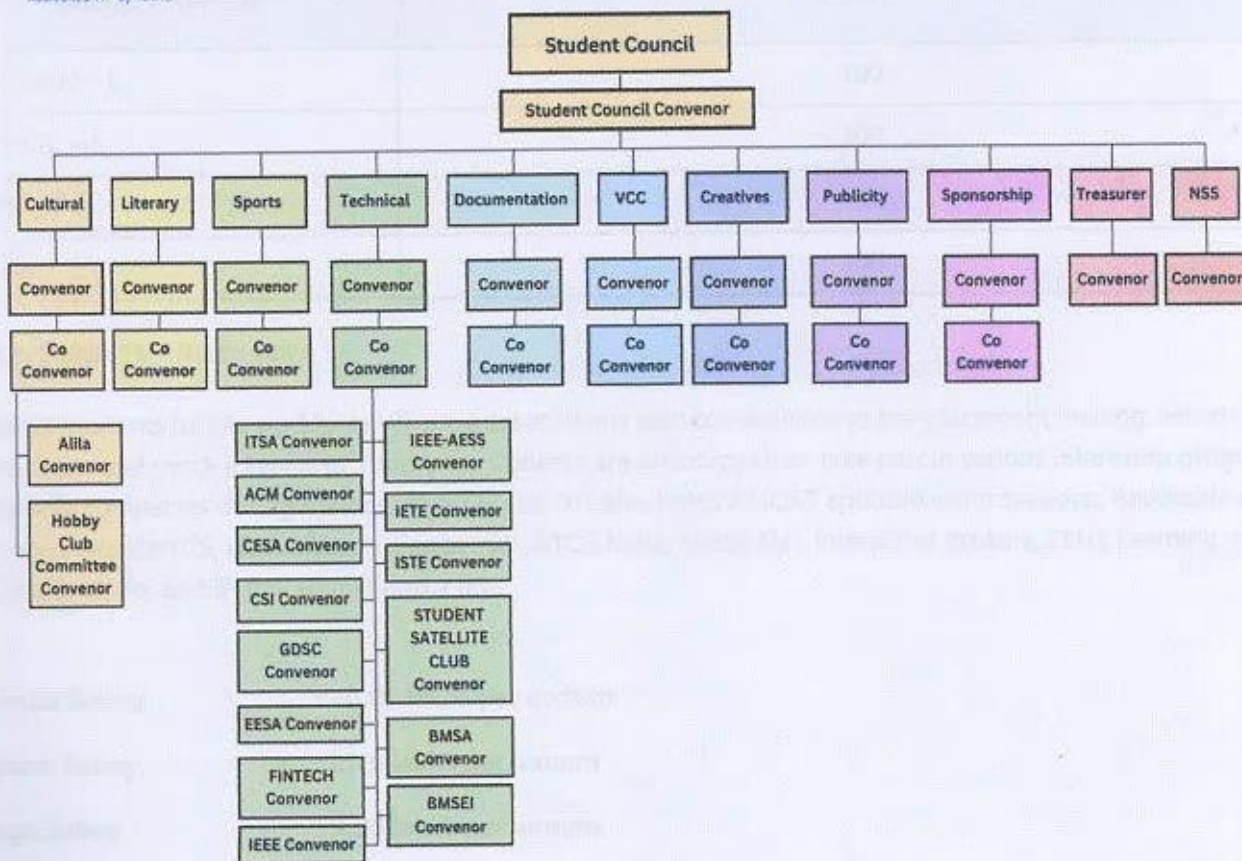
Student Council

Student Council Convenor

Cultural
Convenor
Co Convenor
Alila Convenor
Hobby Club Committee Convenor

Literary
Convenor
Co Convenor

Sports
Convenor
Co Convenor

Technical
Convenor
Co Convenor
ITSA Convenor
ACM Convenor
CESA Convenor
CSI Convenor
GDSC Convenor
EESA Convenor
FINTECH Convenor
IEEE Convenor
IEEE-AESS Convenor
IETE Convenor
ISTE Convenor
STUDENT SATELLITE CLUB Convenor
BMSA Convenor
BMSEI Convenor

Documentation
Convenor
Co Convenor

VCC
Convenor
Co Convenor

Creatives
Convenor
Co Convenor

Publicity
Convenor
Co Convenor

Sponsorship
Convenor
Co Convenor

Treasurer
Convenor

NSS
Convenor